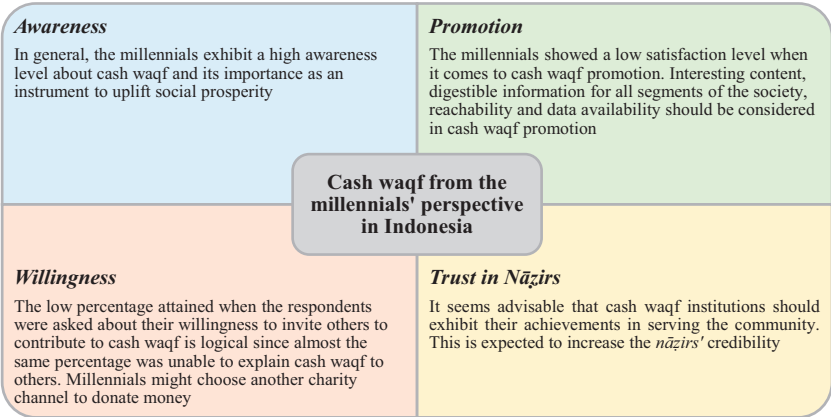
*Awareness*

In general, the millennials exhibit a high awareness level about cash waqf and its importance as an instrument to uplift social prosperity

*Promotion*

The millennials showed a low satisfaction level when it comes to cash waqf promotion. Interesting content, digestible information for all segments of the society, reachability and data availability should be considered in cash waqf promotion

**Cash waqf from the millennials' perspective in Indonesia**

*Willingness*

The low percentage attained when the respondents were asked about their willingness to invite others to contribute to cash waqf is logical since almost the same percentage was unable to explain cash waqf to others. Millennials might choose another charity channel to donate money

*Trust in Nāẓirs*

It seems advisable that cash waqf institutions should exhibit their achievements in serving the community. This is expected to increase the *nāẓirs'* credibility